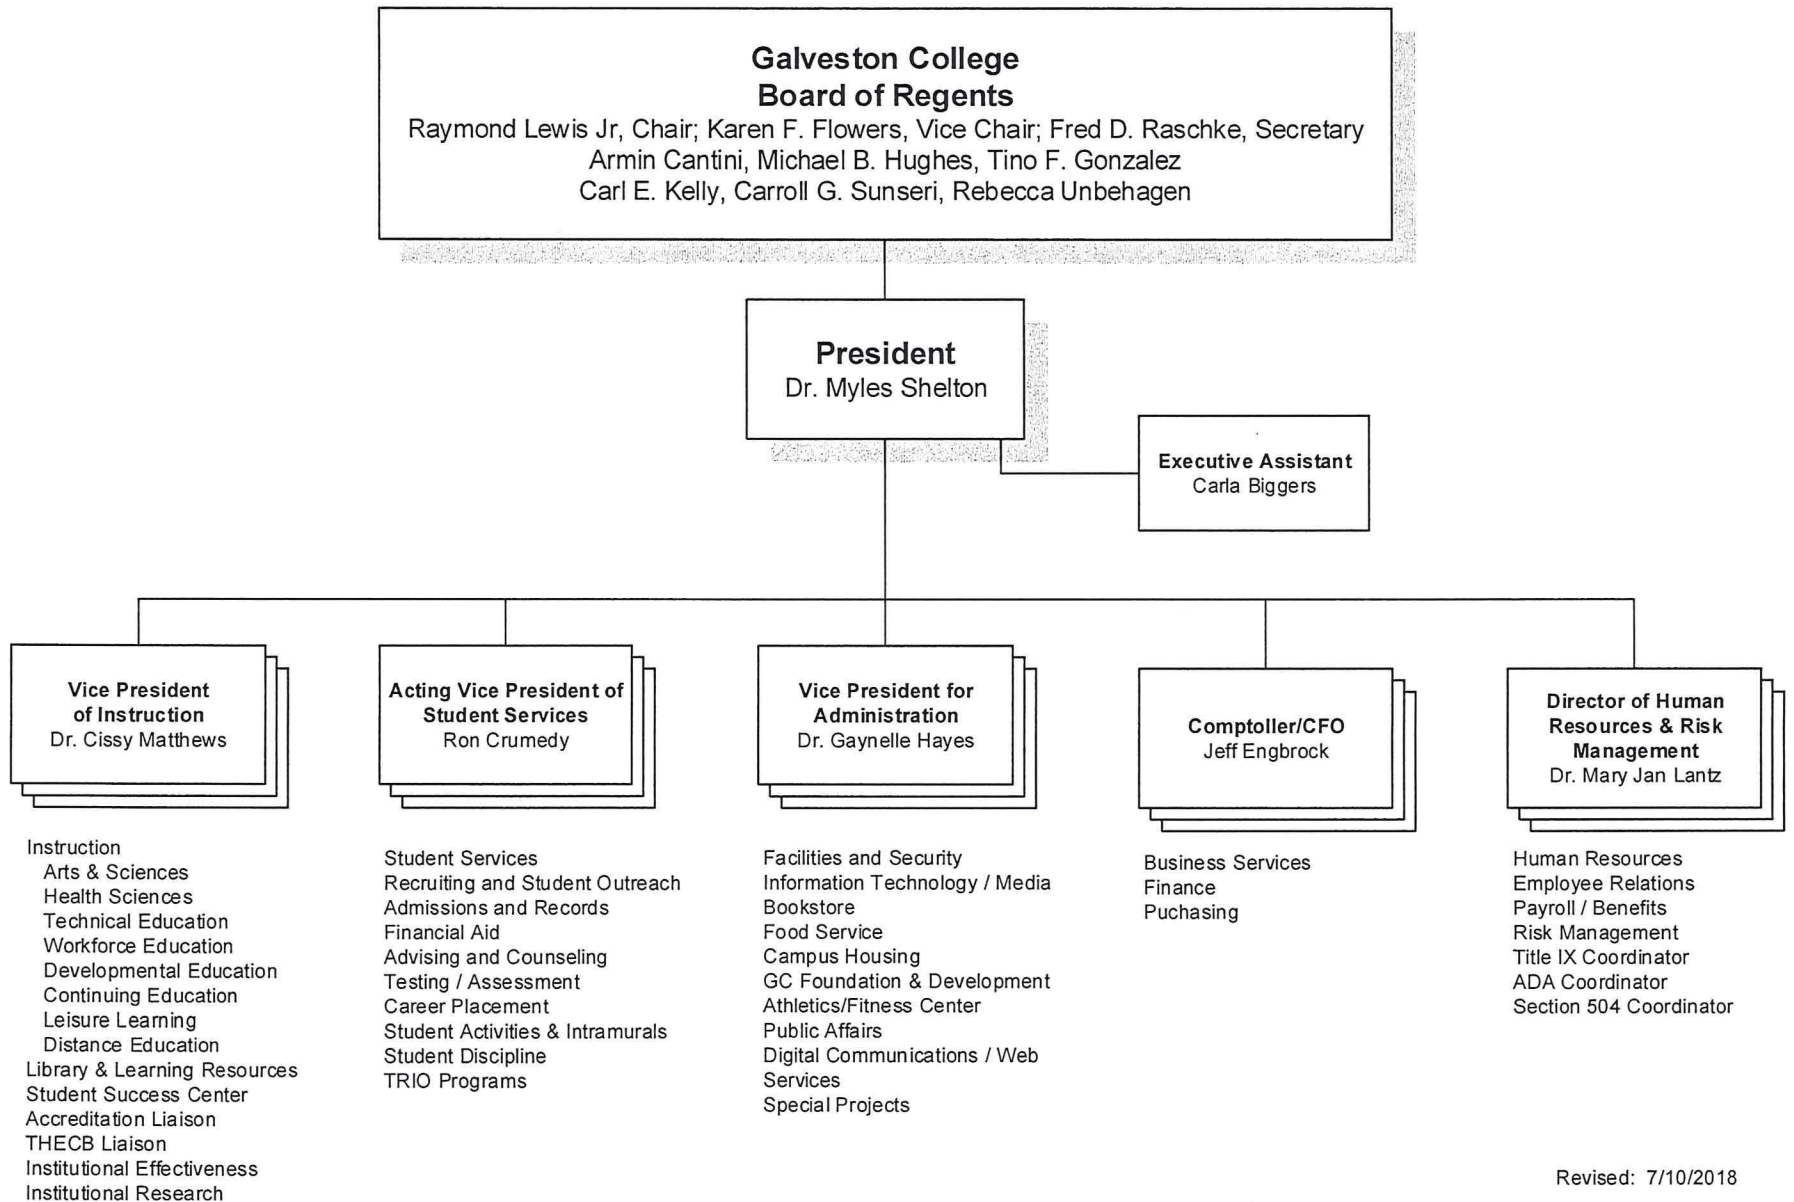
Galveston College
Board of Regents
Raymond Lewis Jr, Chair; Karen F. Flowers, Vice Chair; Fred D. Raschke, Secretary
Armin Cantini, Michael B. Hughes, Tino F. Gonzalez
Carl E. Kelly, Carroll G. Sunseri, Rebecca Unbehagen

President
Dr. Myles Shelton

Executive Assistant
Carla Biggers

Vice President of Instruction
Dr. Cissy Matthews

Instruction
Arts & Sciences
Health Sciences
Technical Education
Workforce Education
Developmental Education
Continuing Education
Leisure Learning
Distance Education
Library & Learning Resources
Student Success Center
Accreditation Liaison
THECB Liaison
Institutional Effectiveness
Institutional Research

Acting Vice President of Student Services
Ron Crumedy

Student Services
Recruiting and Student Outreach
Admissions and Records
Financial Aid
Advising and Counseling
Testing / Assessment
Career Placement
Student Activities & Intramurals
Student Discipline
TRIO Programs

Vice President for Administration
Dr. Gaynelle Hayes

Facilities and Security
Information Technology / Media
Bookstore
Food Service
Campus Housing
GC Foundation & Development
Athletics/Fitness Center
Public Affairs
Digital Communications / Web Services
Special Projects

Comptoller/CFO
Jeff Engbrock

Business Services
Finance
Puchasing

Director of Human Resources & Risk Management
Dr. Mary Jan Lantz

Human Resources
Employee Relations
Payroll / Benefits
Risk Management
Title IX Coordinator
ADA Coordinator
Section 504 Coordinator

Revised: 7/10/2018